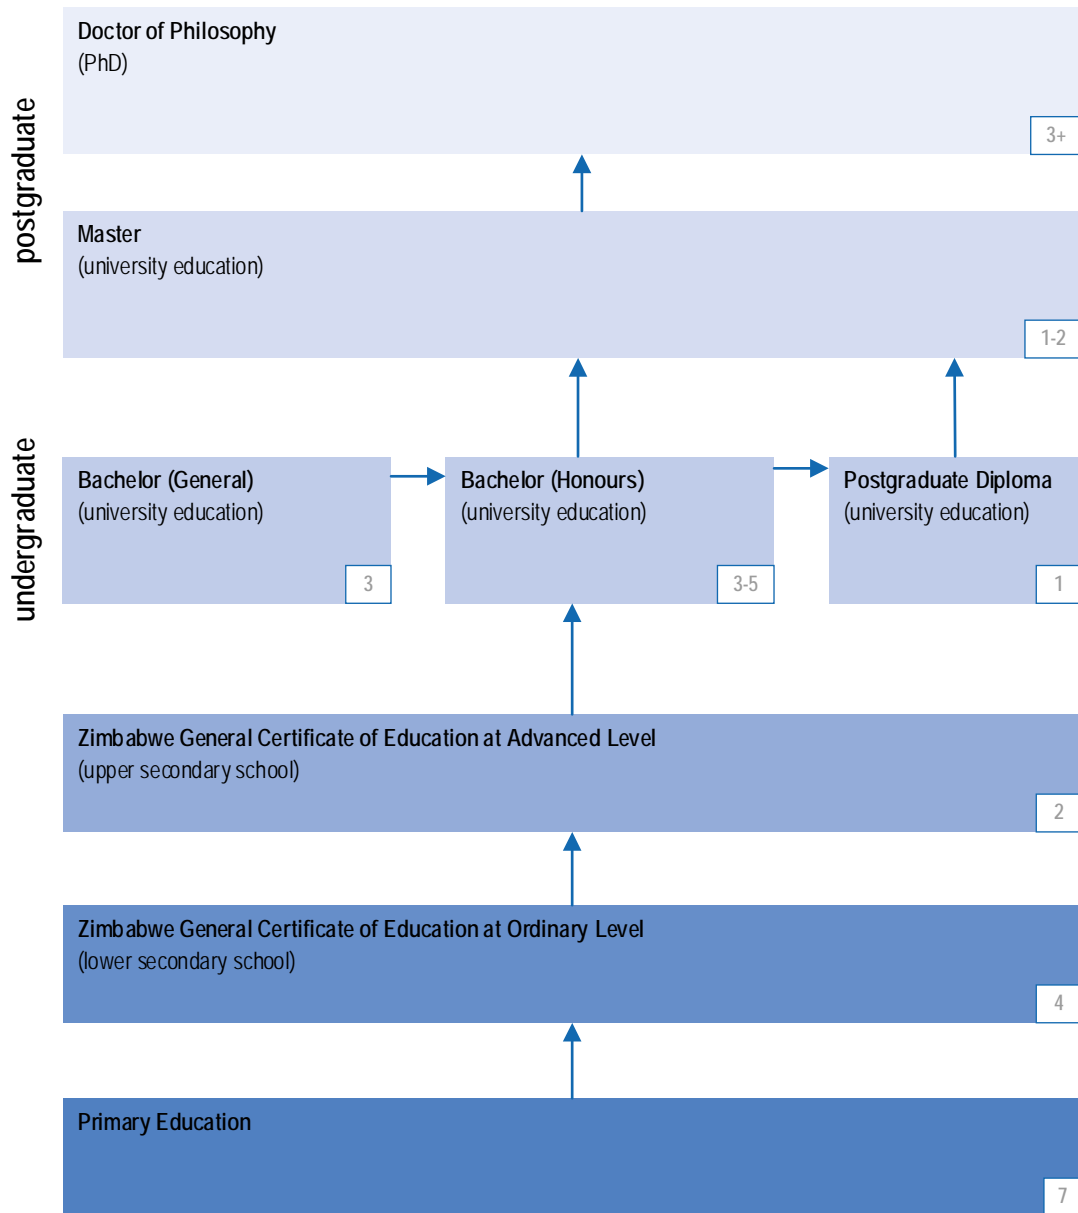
postgraduate

Doctor of Philosophy
(PhD)
3+

Master
(university education)
1-2

undergraduate

Bachelor (General)
(university education)
3

Bachelor (Honours)
(university education)
3-5

Postgraduate Diploma
(university education)
1

Zimbabwe General Certificate of Education at Advanced Level
(upper secondary school)
2

Zimbabwe General Certificate of Education at Ordinary Level
(lower secondary school)
4

Primary Education
7